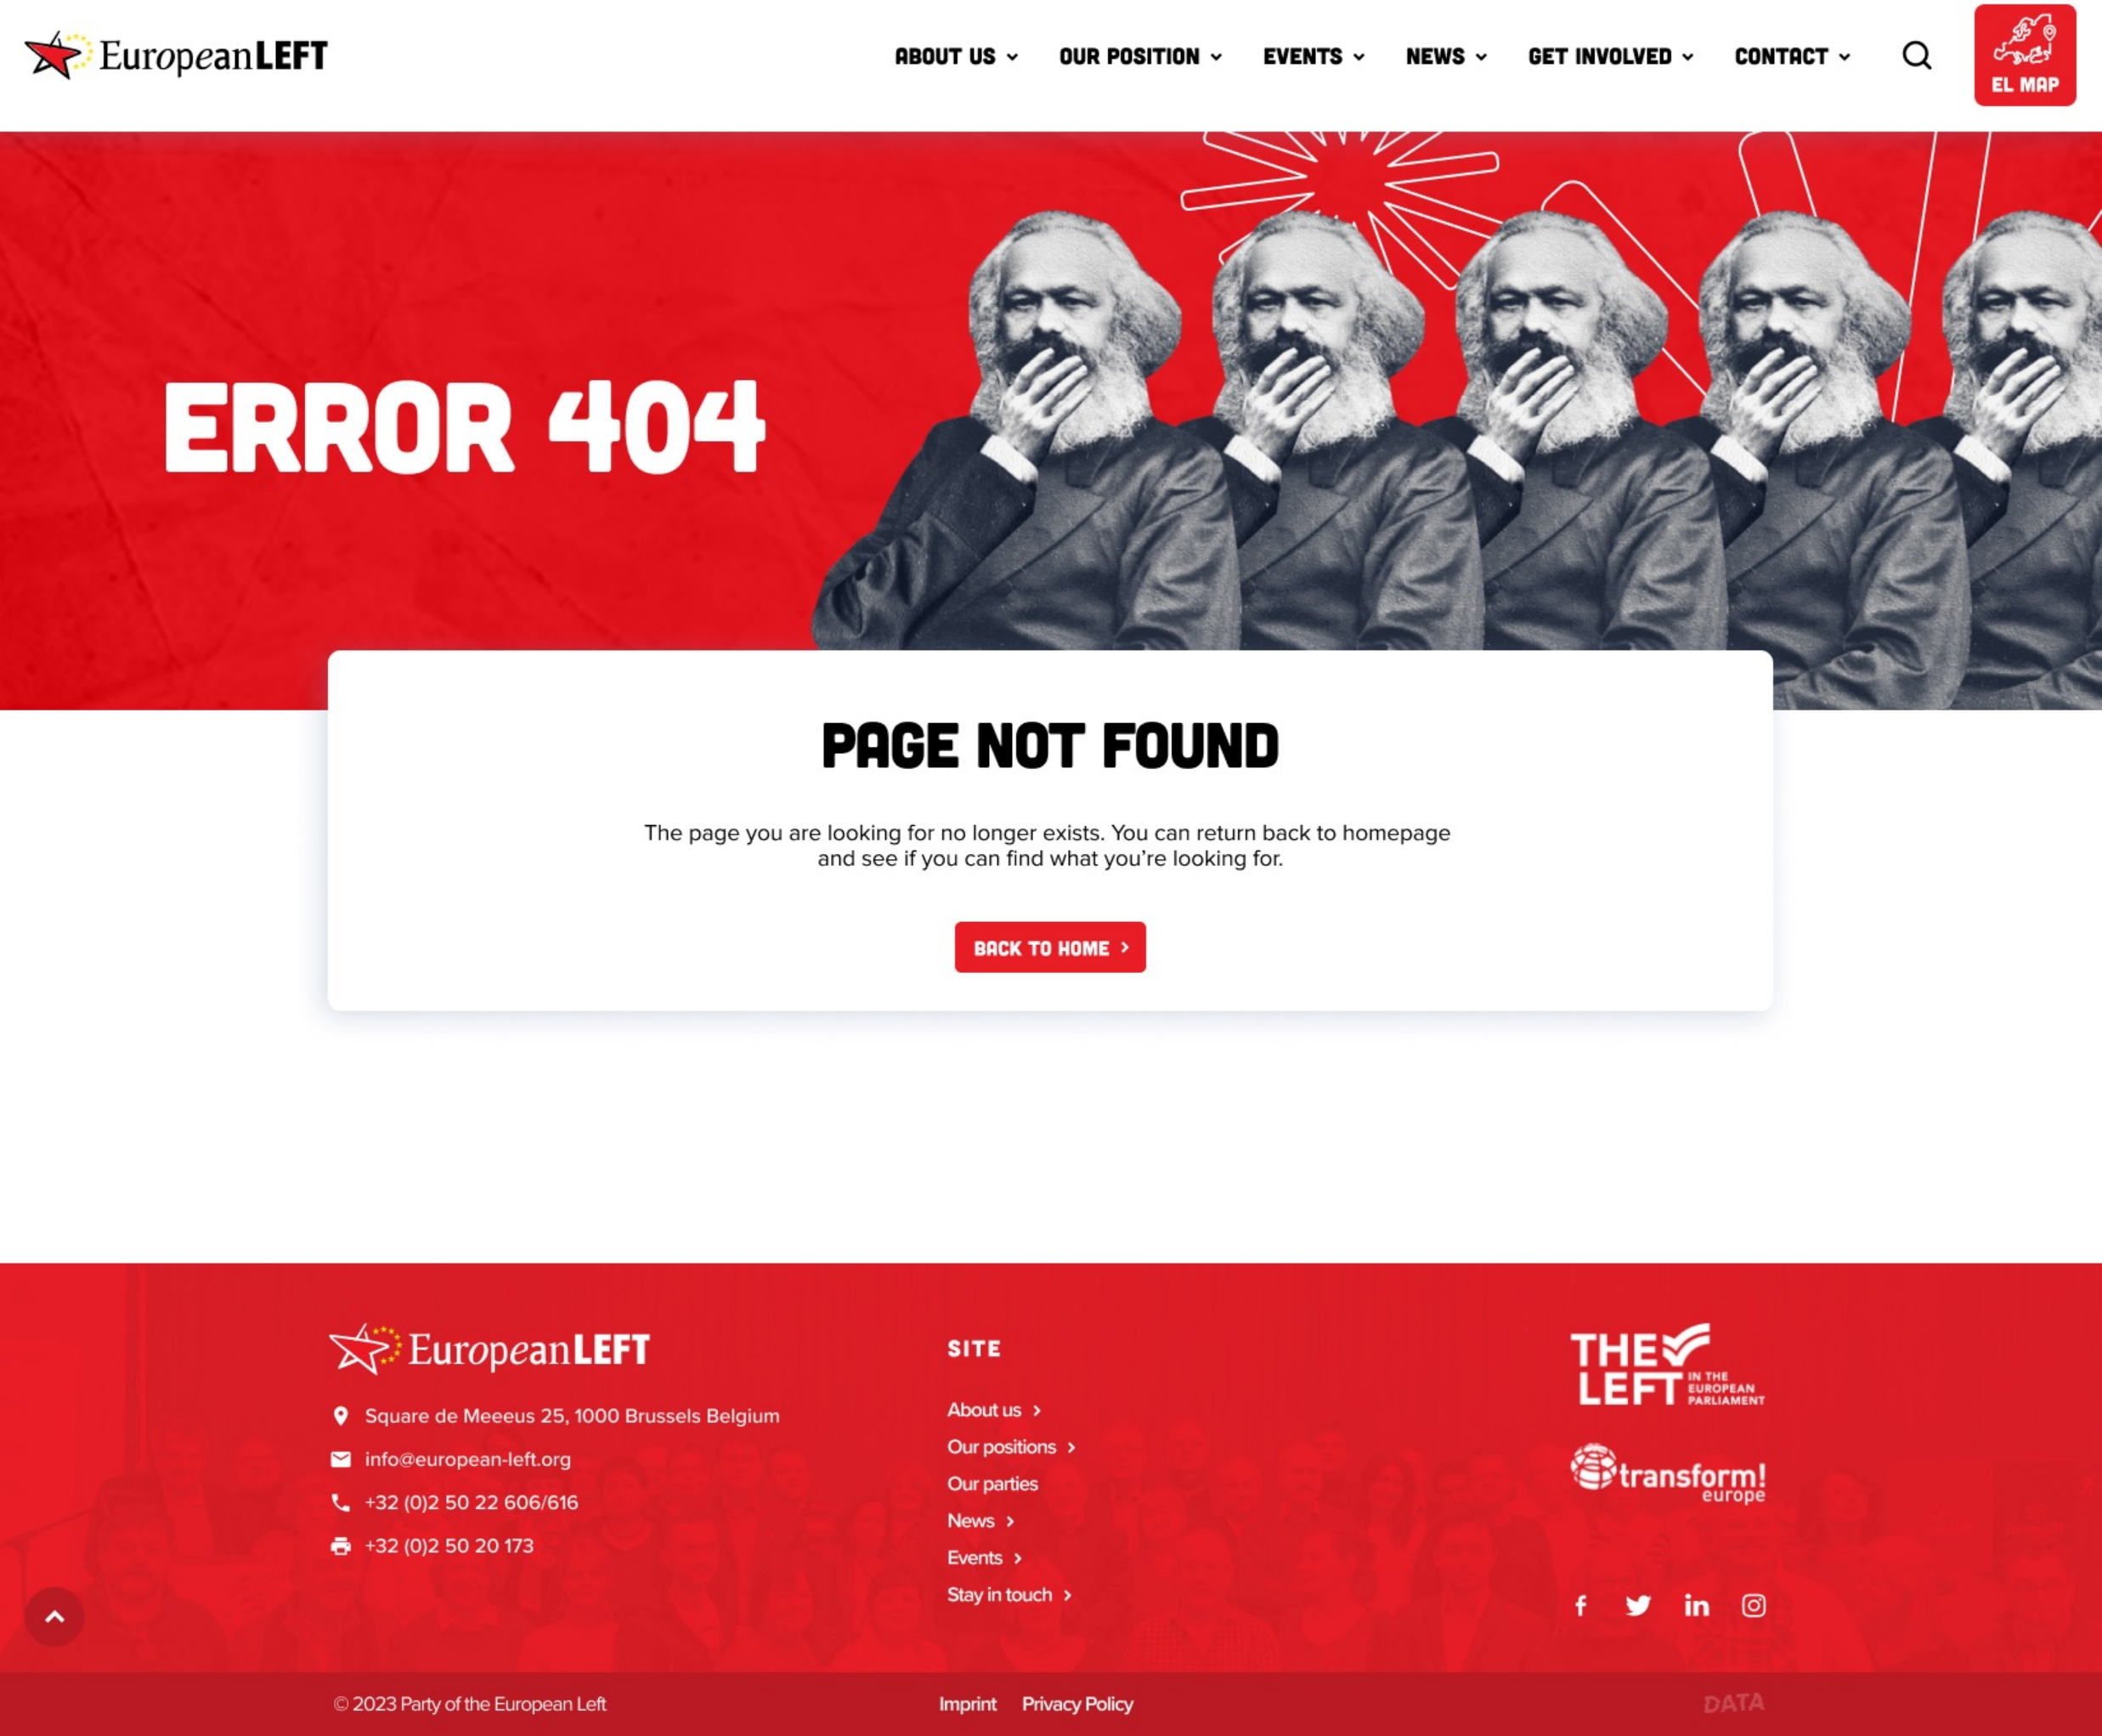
EuropeanLEFT

ABOUT US OUR POSITION EVENTS NEWS GET INVOLVED CONTACT

EL MAP

ERROR 404

PAGE NOT FOUND

The page you are looking for no longer exists. You can return back to homepage and see if you can find what you're looking for.

BACK TO HOME

EuropeanLEFT

Square de Meeeus 25, 1000 Brussels Belgium

info@european-left.org

+32 (0)2 50 22 606/616

+32 (0)2 50 20 173

SITE

About us

Our positions

Our parties

News

Events

Stay in touch

THE LEFT IN THE EUROPEAN PARLIAMENT

transform! europe

© 2023 Party of the European Left

Imprint Privacy Policy

DATA